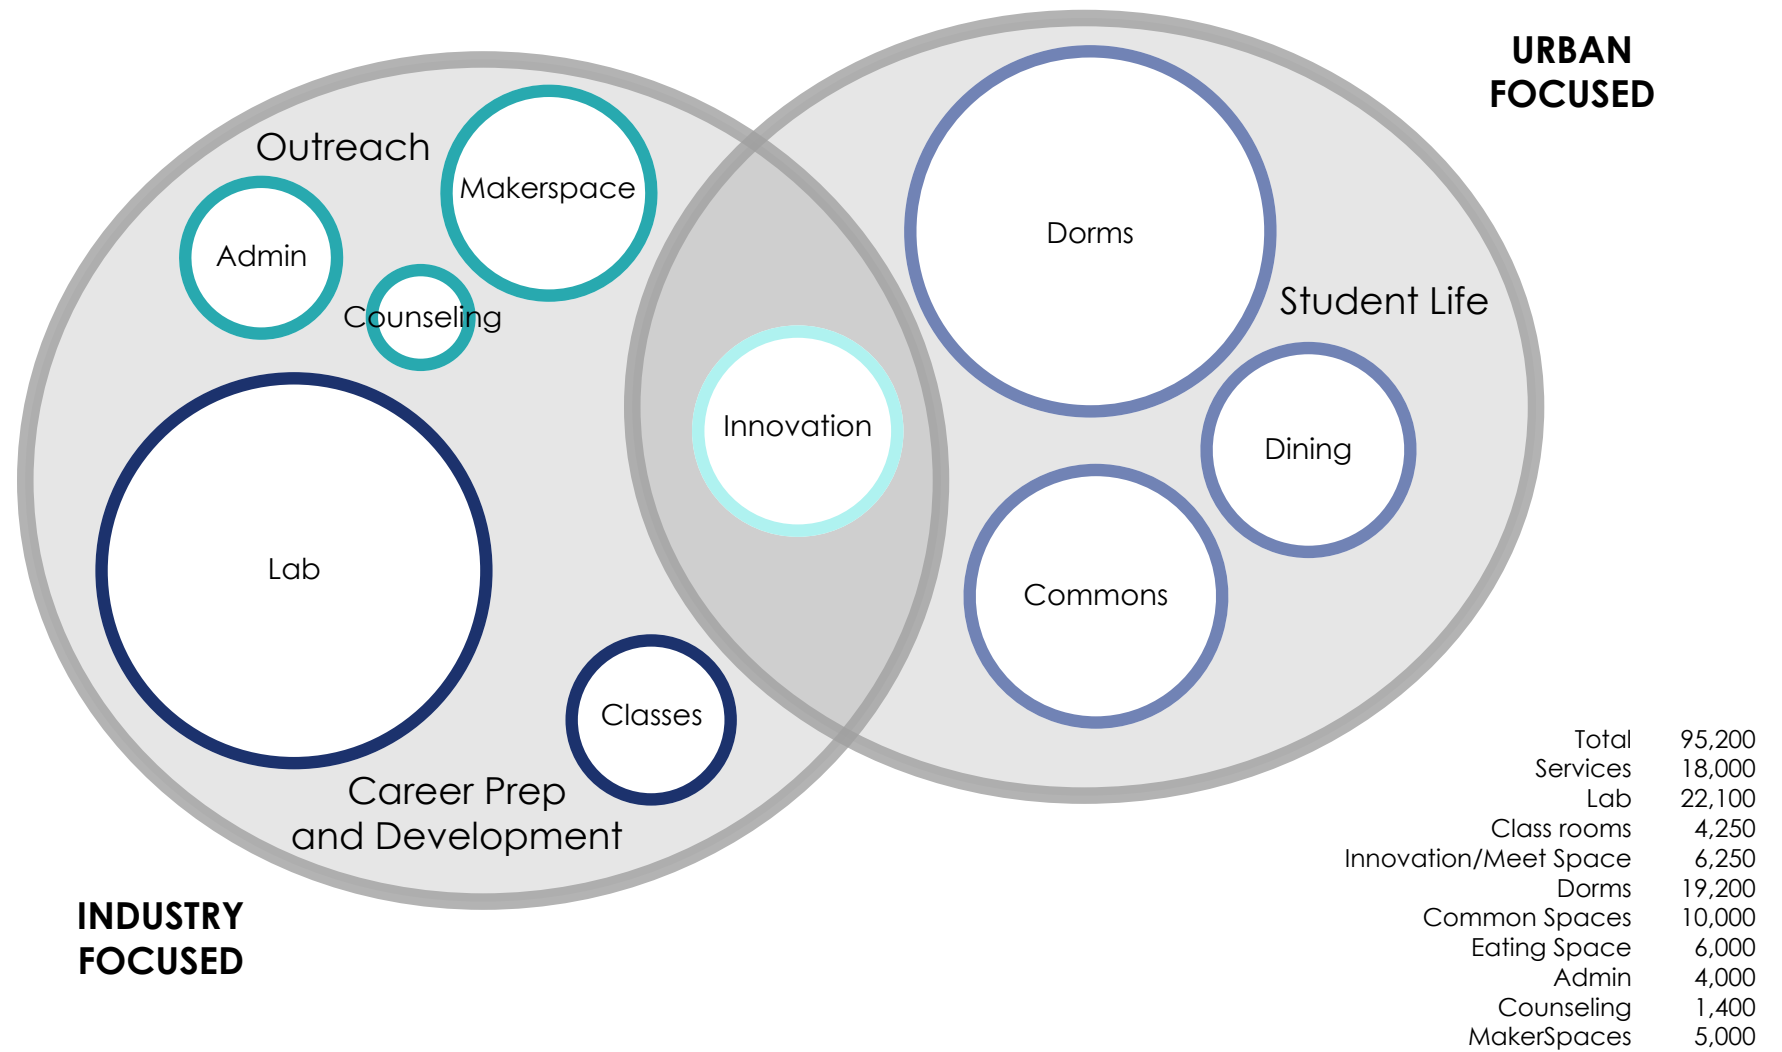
URBAN FOCUSED

Outreach

Makerspace

Admin

Counseling

Dorms

Student Life

Innovation

Dining

Lab

Commons

Classes

Career Prep and Development

INDUSTRY FOCUSED

| | |
|---|---|
| Total | 95,200 |
| Services | 18,000 |
| Lab | 22,100 |
| Class rooms | 4,250 |
| Innovation/Meet Space | 6,250 |
| Dorms | 19,200 |
| Common Spaces | 10,000 |
| Eating Space | 6,000 |
| Admin | 4,000 |
| Counseling | 1,400 |
| MakerSpaces | 5,000 |